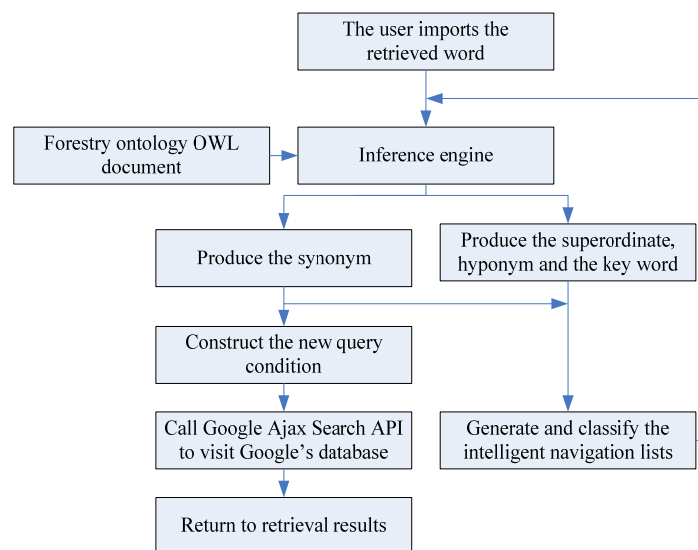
The user imports the retrieved word

Forestry ontology OWL document

Inference engine

Produce the synonym

Produce the superordinate, hyponym and the key word

Construct the new query condition

Call Google Ajax Search API to visit Google’s database

Generate and classify the intelligent navigation lists

Return to retrieval results